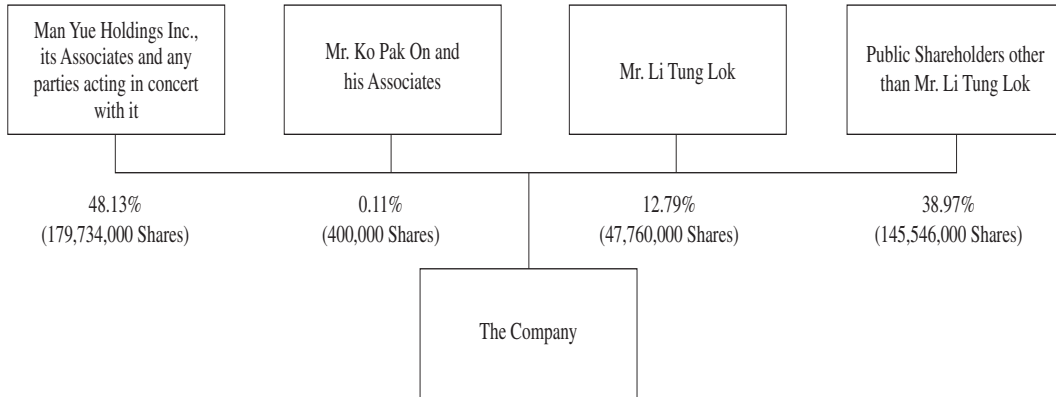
Man Yue Holdings Inc., its Associates and any parties acting in concert with it

Mr. Ko Pak On and his Associates

Mr. Li Tung Lok

Public Shareholders other than Mr. Li Tung Lok

48.13%
(179,734,000 Shares)

0.11%
(400,000 Shares)

12.79%
(47,760,000 Shares)

38.97%
(145,546,000 Shares)

The Company